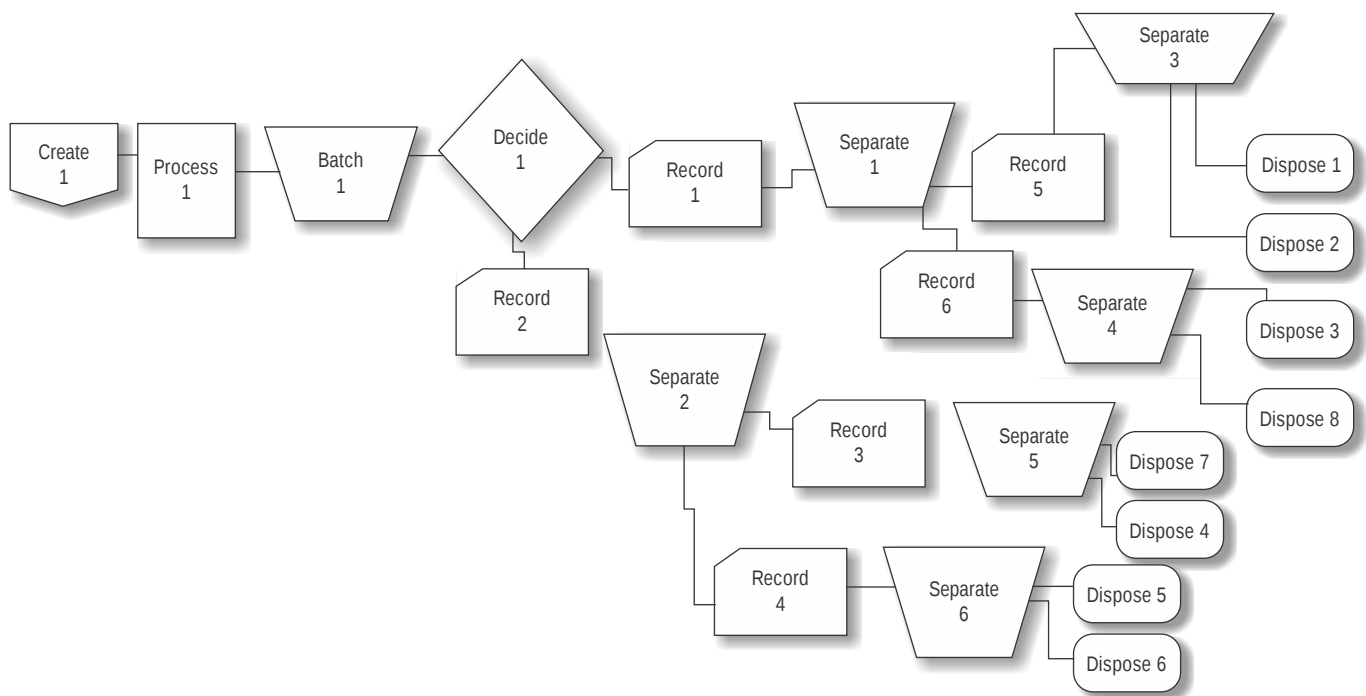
Create
1

Process
1

Batch
1

Decide
1

Record
1

Separate
1

Separate
3

Record
5

Dispose 1

Dispose 2

Record
6

Separate
4

Dispose 3

Dispose 8

Record
2

Separate
2

Record
3

Separate
5

Dispose 7

Dispose 4

Record
4

Separate
6

Dispose 5

Dispose 6